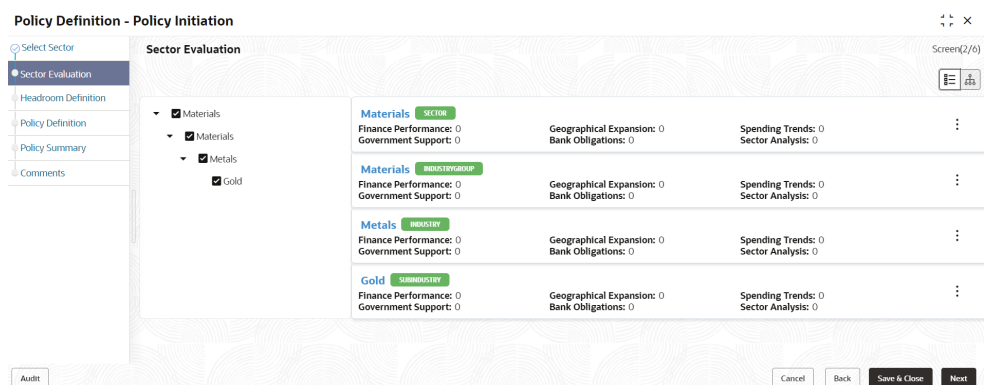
Policy Definition - Policy Initiation

Select Sector
Sector Evaluation
Headroom Definition
Policy Definition
Policy Summary
Comments

Sector Evaluation

Screen(2/6)

Materials
Materials
Metals
Gold

Materials SECTOR
Finance Performance: 0
Government Support: 0
Geographical Expansion: 0
Bank Obligations: 0
Spending Trends: 0
Sector Analysis: 0

Materials INDUSTRYGROUP
Finance Performance: 0
Government Support: 0
Geographical Expansion: 0
Bank Obligations: 0
Spending Trends: 0
Sector Analysis: 0

Metals INDUSTRY
Finance Performance: 0
Government Support: 0
Geographical Expansion: 0
Bank Obligations: 0
Spending Trends: 0
Sector Analysis: 0

Gold SUBINDUSTRY
Finance Performance: 0
Government Support: 0
Geographical Expansion: 0
Bank Obligations: 0
Spending Trends: 0
Sector Analysis: 0

Audit

Cancel
Back
Save & Close
Next